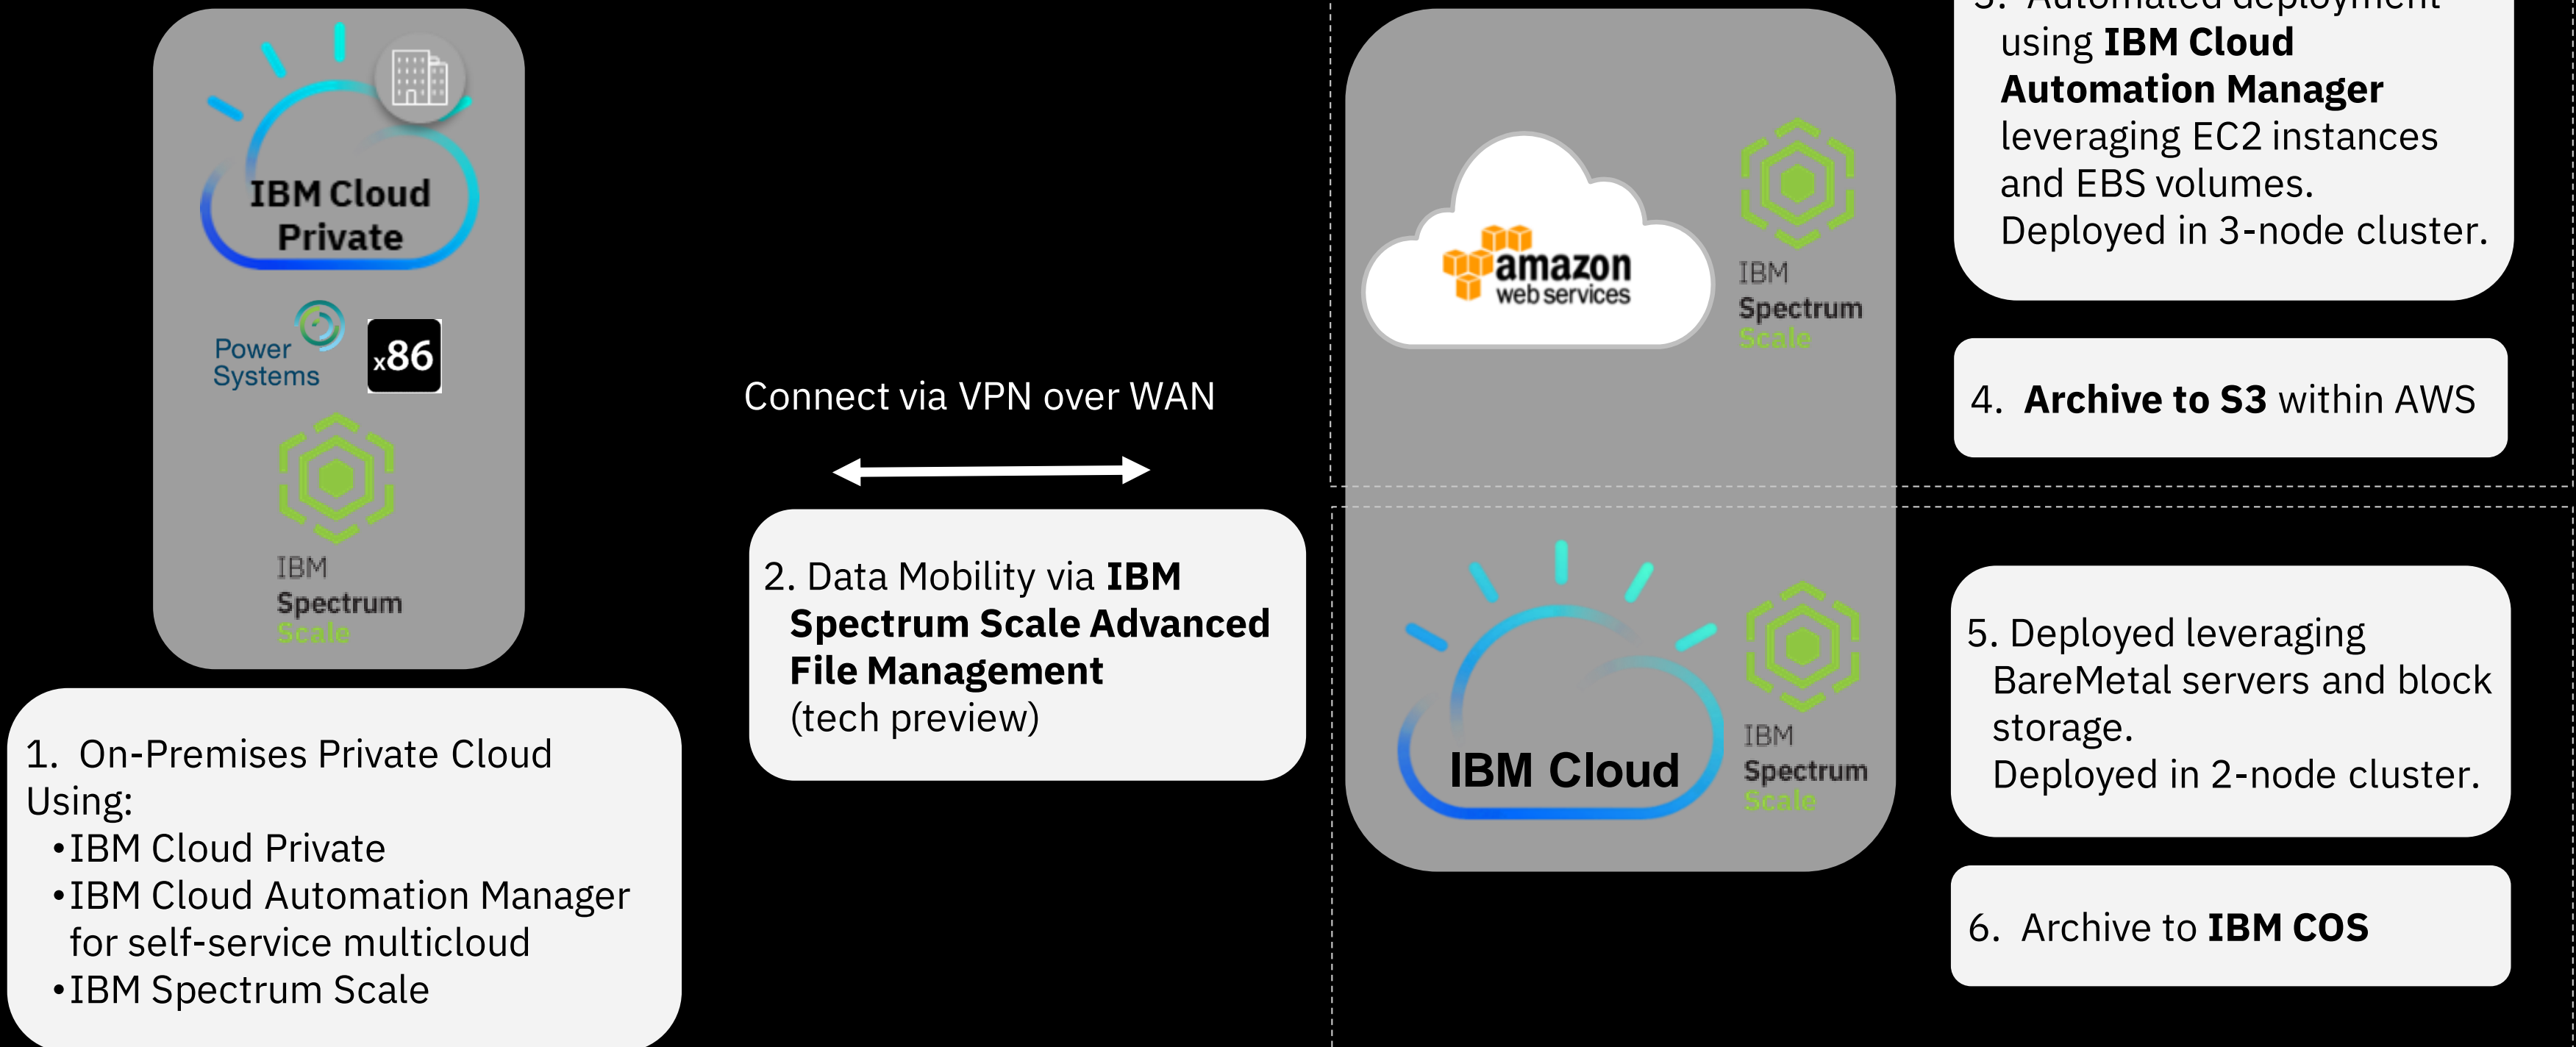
IBM Cloud Private

Power Systems

x86

IBM Spectrum Scale

1. On-Premises Private Cloud Using:
•IBM Cloud Private
•IBM Cloud Automation Manager for self-service multicloud
•IBM Spectrum Scale

Connect via VPN over WAN

2. Data Mobility via **IBM Spectrum Scale Advanced File Management** (tech preview)

amazon web services

IBM Spectrum Scale

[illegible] using **IBM Cloud Automation Manager** leveraging EC2 instances and EBS volumes. Deployed in 3-node cluster.

4. **Archive to S3** within AWS

IBM Cloud

IBM Spectrum Scale

5. Deployed leveraging BareMetal servers and block storage. Deployed in 2-node cluster.

6. Archive to **IBM COS**